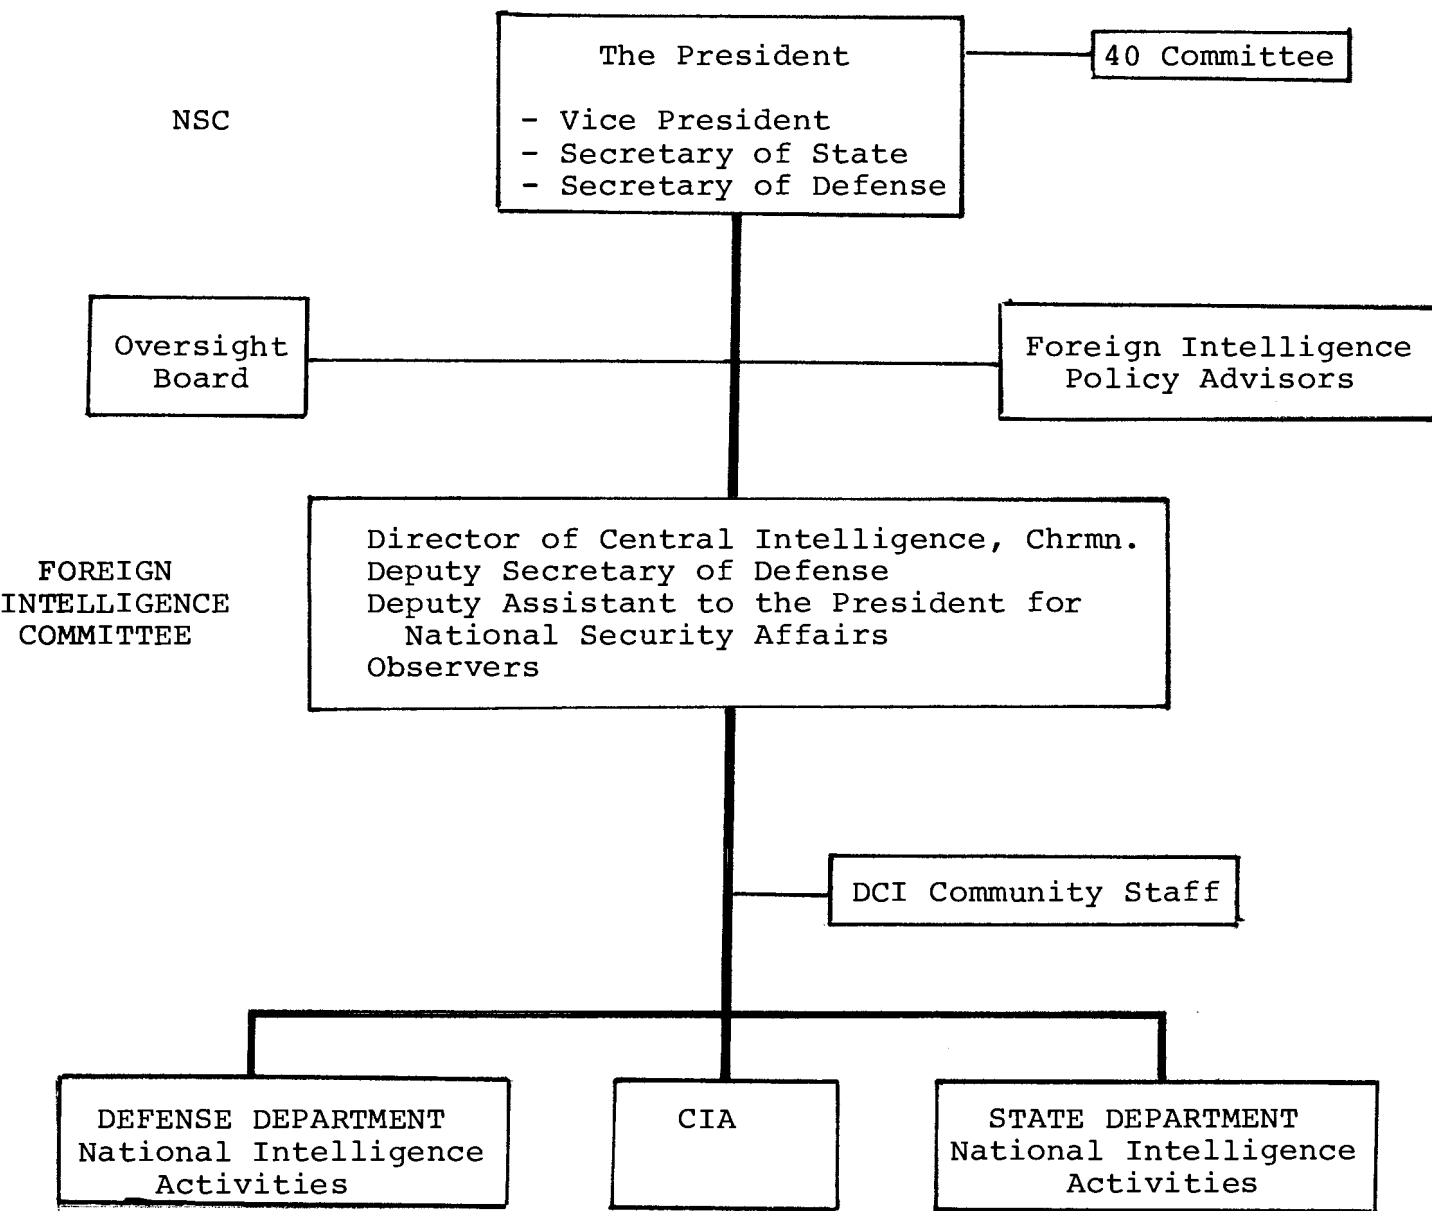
NSC

The President

- Vice President
- Secretary of State
- Secretary of Defense

40 Committee

Oversight Board

Foreign Intelligence Policy Advisors

FOREIGN INTELLIGENCE COMMITTEE

Director of Central Intelligence, Chrmn.
Deputy Secretary of Defense
Deputy Assistant to the President for National Security Affairs
Observers

DCI Community Staff

DEFENSE DEPARTMENT National Intelligence Activities

CIA

STATE DEPARTMENT National Intelligence Activities